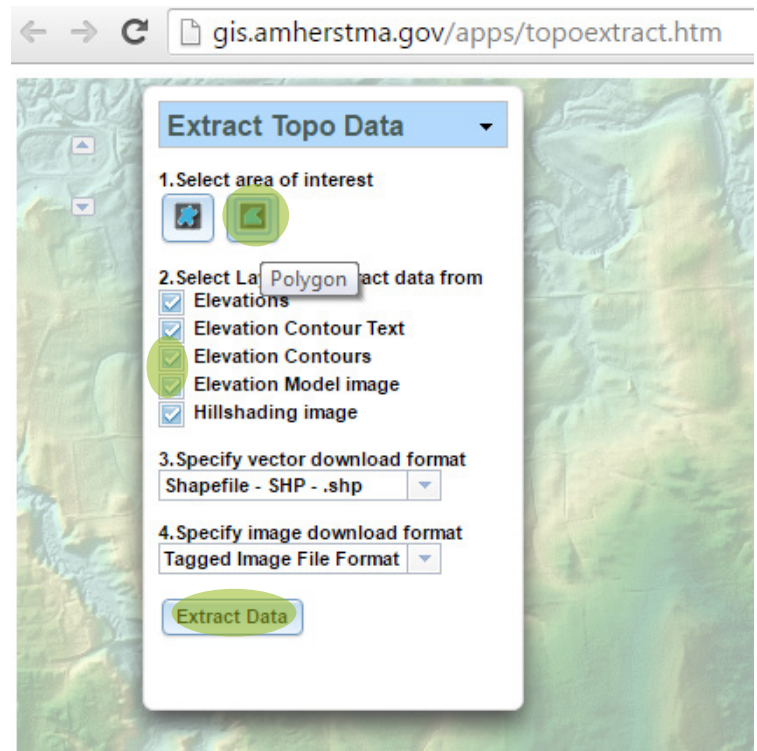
gis.amherstma.gov/apps/topoextract.htm

Extract Topo Data

1.Select area of interest

2.Select La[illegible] Polygon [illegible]act data from

Elevations

Elevation Contour Text

Elevation Contours

Elevation Model image

Hillshading image

3.Specify vector download format

Shapefile - SHP - .shp

4.Specify image download format

Tagged Image File Format

Extract Data